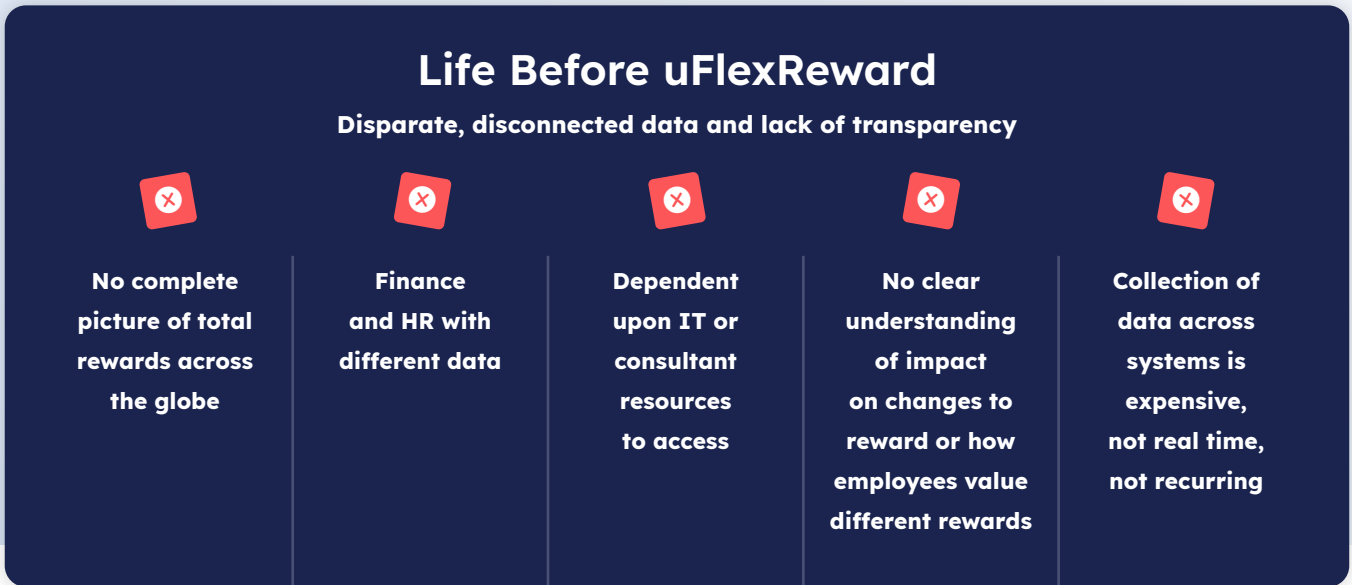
Life Before uFlexReward

Disparate, disconnected data and lack of transparency

No complete picture of total rewards across the globe

Finance and HR with different data

Dependent upon IT or consultant resources to access

No clear understanding of impact on changes to reward or how employees value different rewards

Collection of data across systems is expensive, not real time, not recurring